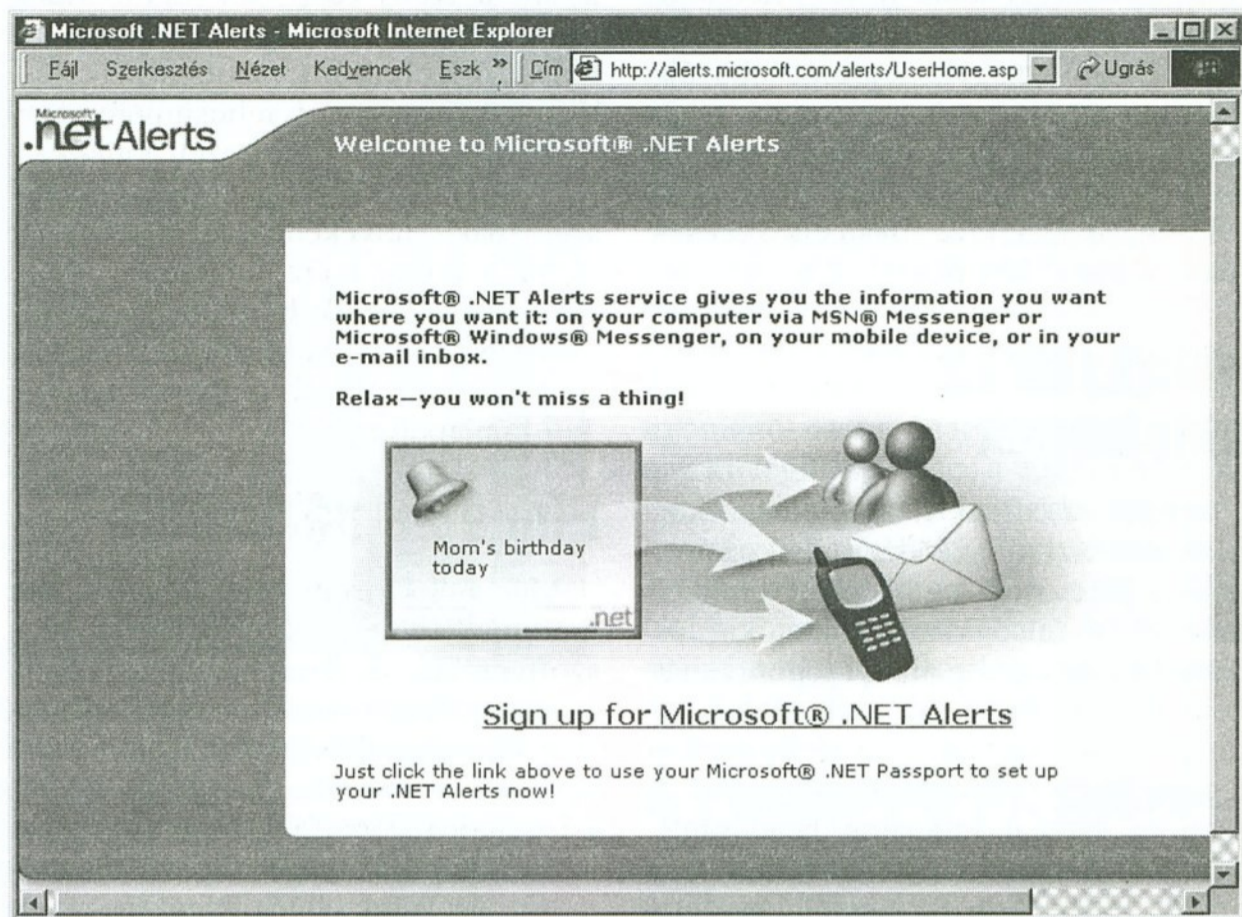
Microsoft .NET Alerts - Microsoft Internet Explorer

Fájl Szerkesztés Nézet Kedvencek Eszk » Cím http://alerts.microsoft.com/alerts/UserHome.asp Ugrás

Microsoft .net Alerts

Welcome to Microsoft® .NET Alerts

Microsoft® .NET Alerts service gives you the information you want where you want it: on your computer via MSN® Messenger or Microsoft® Windows® Messenger, on your mobile device, or in your e-mail inbox.

Relax—you won't miss a thing!

Mom's birthday today

.net

Sign up for Microsoft® .NET Alerts

Just click the link above to use your Microsoft® .NET Passport to set up your .NET Alerts now!